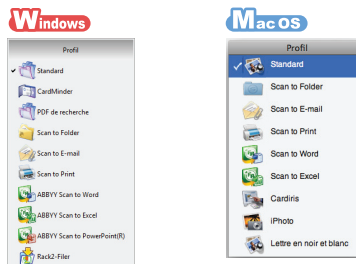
Windows

Profil
✓ Standard
CardMinder
PDF de recherche
Scan to Folder
Scan to E-mail
Scan to Print
ABBYY Scan to Word
ABBYY Scan to Excel
ABBYY Scan to PowerPoint(R)
Rack2-Filer

Mac OS

Profil
✓ Standard
Scan to Folder
Scan to E-mail
Scan to Print
Scan to Word
Scan to Excel
Cardiris
iPhoto
Lettre en noir et blanc